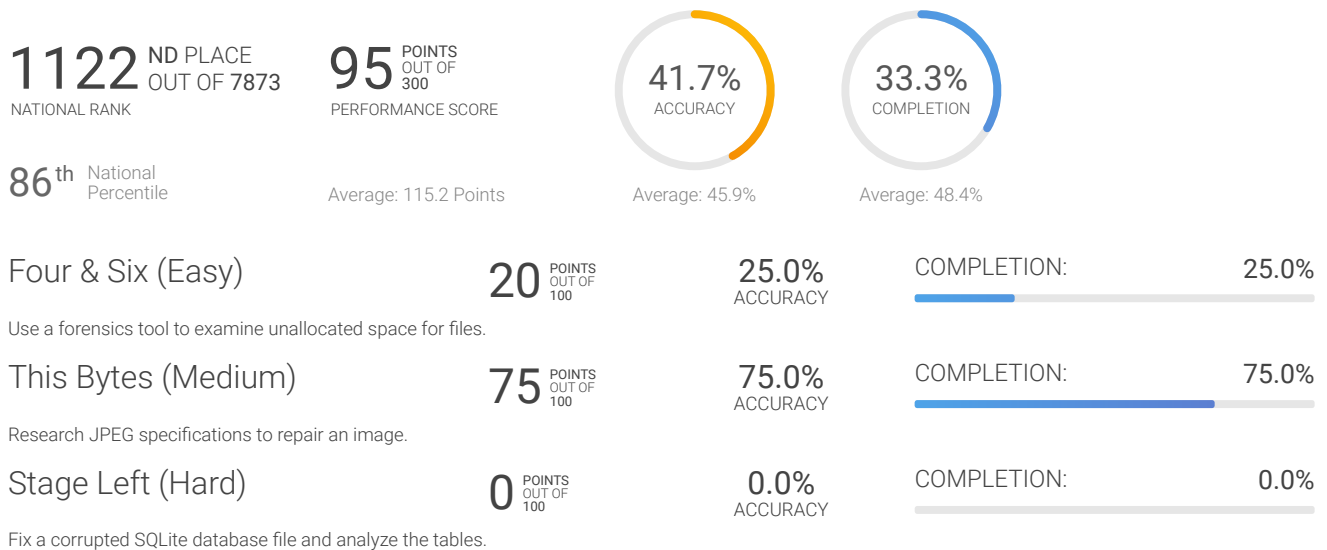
1122 ND PLACE OUT OF 7873
NATIONAL RANK

95 POINTS OUT OF 300
PERFORMANCE SCORE

41.7%
ACCURACY

33.3%
COMPLETION

86th National Percentile

Average: 115.2 Points

Average: 45.9%

Average: 48.4%

Four & Six (Easy)
20 POINTS OUT OF 100
25.0% ACCURACY
COMPLETION: 25.0%

Use a forensics tool to examine unallocated space for files.

This Bytes (Medium)
75 POINTS OUT OF 100
75.0% ACCURACY
COMPLETION: 75.0%

Research JPEG specifications to repair an image.

Stage Left (Hard)
0 POINTS OUT OF 100
0.0% ACCURACY
COMPLETION: 0.0%

Fix a corrupted SQLite database file and analyze the tables.